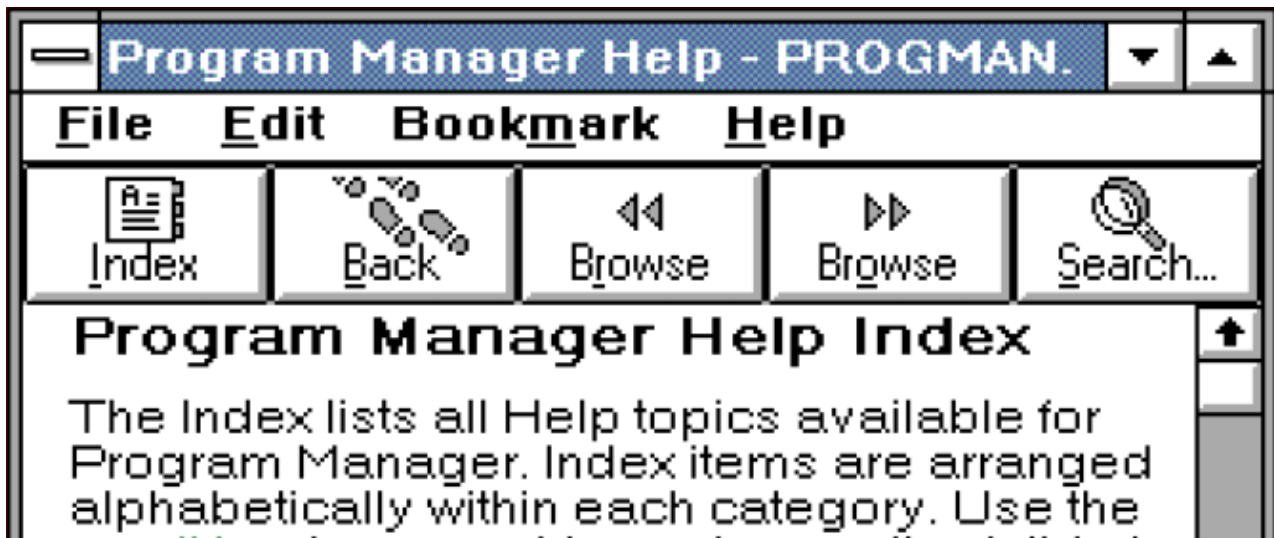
Program Manager Help - PROGMAN.

File Edit Bookmark Help

Index Back Browse Browse Search...

Program Manager Help Index

The Index lists all Help topics available for Program Manager. Index items are arranged alphabetically within each category. Use the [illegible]